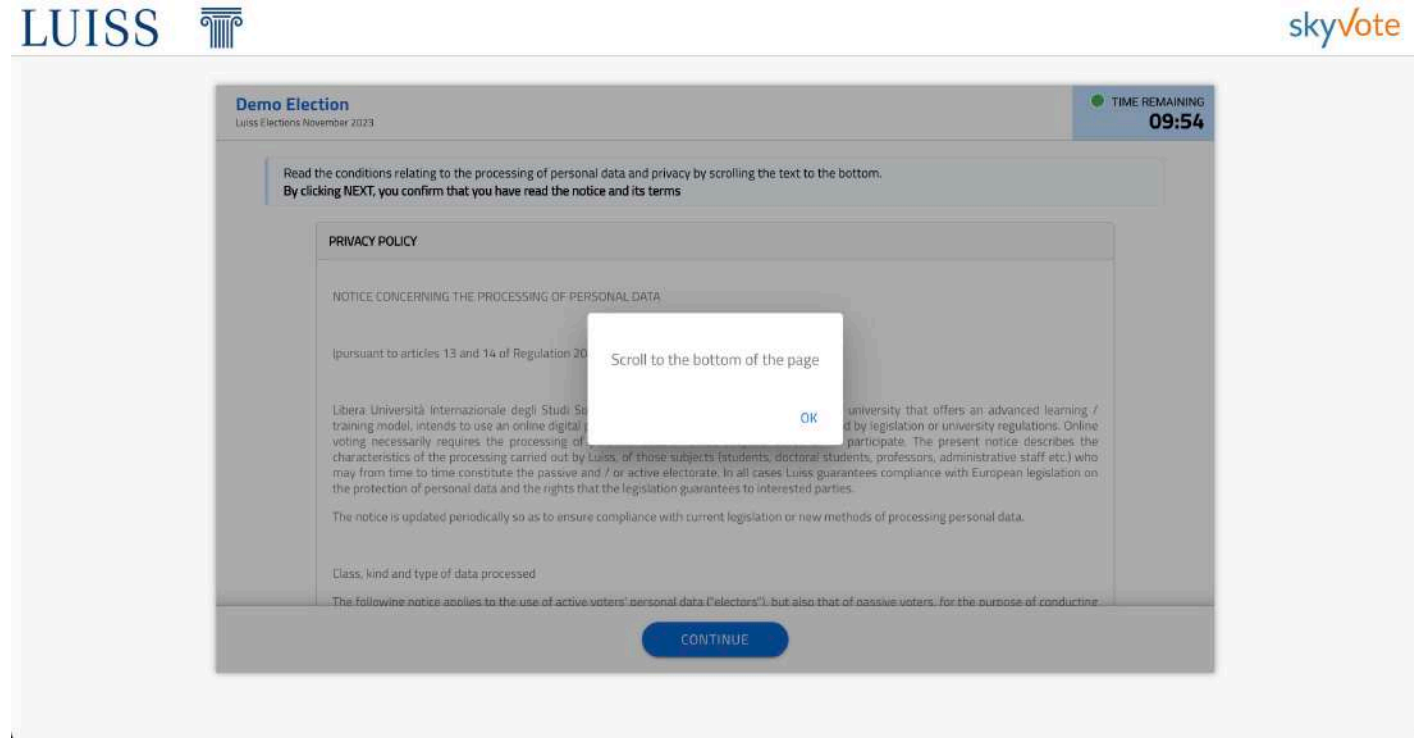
LUISS

skyVote

Demo Election
Luiss Elections November 2023

TIME REMAINING
09:54

Read the conditions relating to the processing of personal data and privacy by scrolling the text to the bottom.
By clicking NEXT, you confirm that you have read the notice and its terms

PRIVACY POLICY

NOTICE CONCERNING THE PROCESSING OF PERSONAL DATA

(pursuant to articles 13 and 14 of Regulation 20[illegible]

Scroll to the bottom of the page

OK

Libera Università Internazionale degli Studi So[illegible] university that offers an advanced learning / training model, intends to use an online digital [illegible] d by legislation or university regulations. Online voting necessarily requires the processing of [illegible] participate. The present notice describes the characteristics of the processing carried out by Luiss, of those subjects (students, doctoral students, professors, administrative staff etc.) who may from time to time constitute the passive and / or active electorate. In all cases Luiss guarantees compliance with European legislation on the protection of personal data and the rights that the legislation guarantees to interested parties.

The notice is updated periodically so as to ensure compliance with current legislation or new methods of processing personal data.

Class, kind and type of data processed

The following notice applies to the use of active voters' personal data ("electors"), but also that of passive voters, for the purpose of conducting

CONTINUE